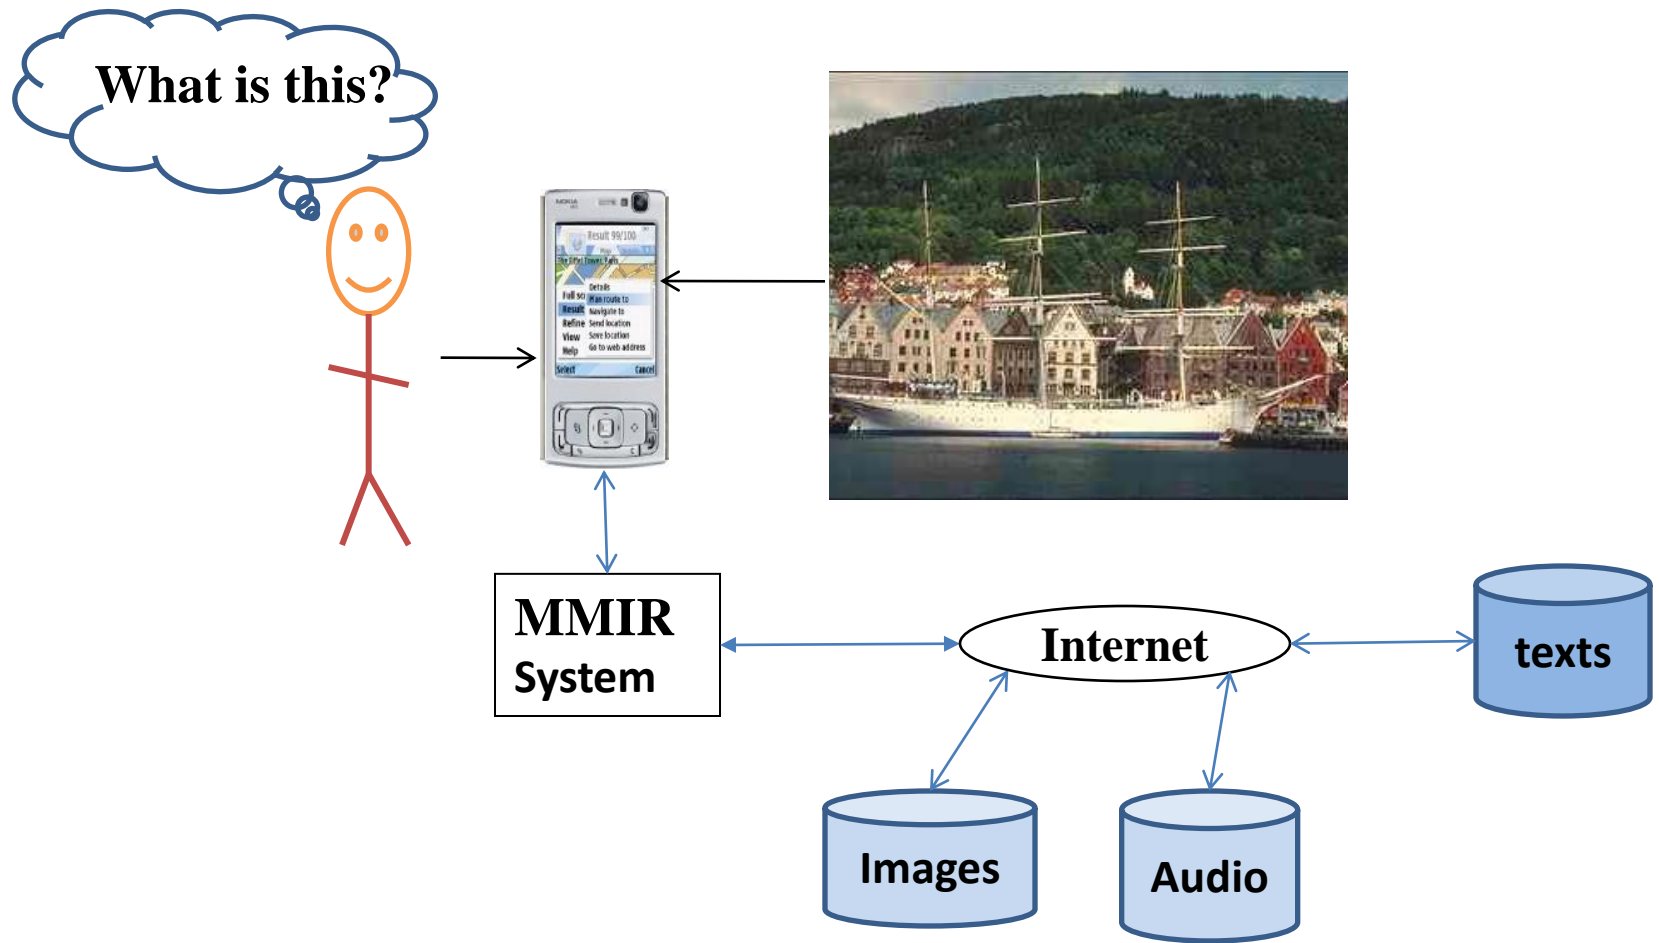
What is this?

NOKIA

Result 99/100

Full sc
Result
Refine
View
Help

Details
Plan route to
Navigate to
Send location
Save location
Go to web address

Select
Cancel

MMIR System

Internet

texts

Images

Audio